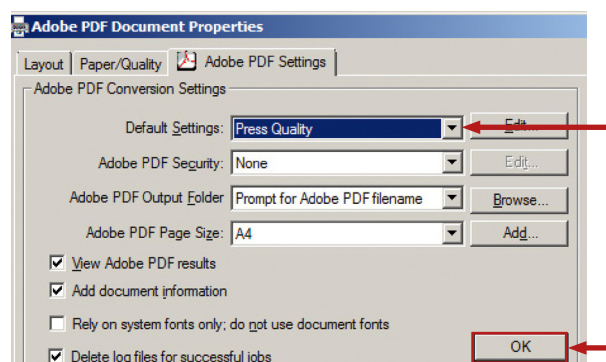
Adobe PDF Document Properties

Layout | Paper/Quality | Adobe PDF Settings

Adobe PDF Conversion Settings

Default Settings: Press Quality | Edit...

Adobe PDF Security: None | Edit...

Adobe PDF Output Folder: Prompt for Adobe PDF filename | Browse...

Adobe PDF Page Size: A4 | Add...

View Adobe PDF results

Add document information

Rely on system fonts only; do not use document fonts

Delete log files for successful jobs

OK